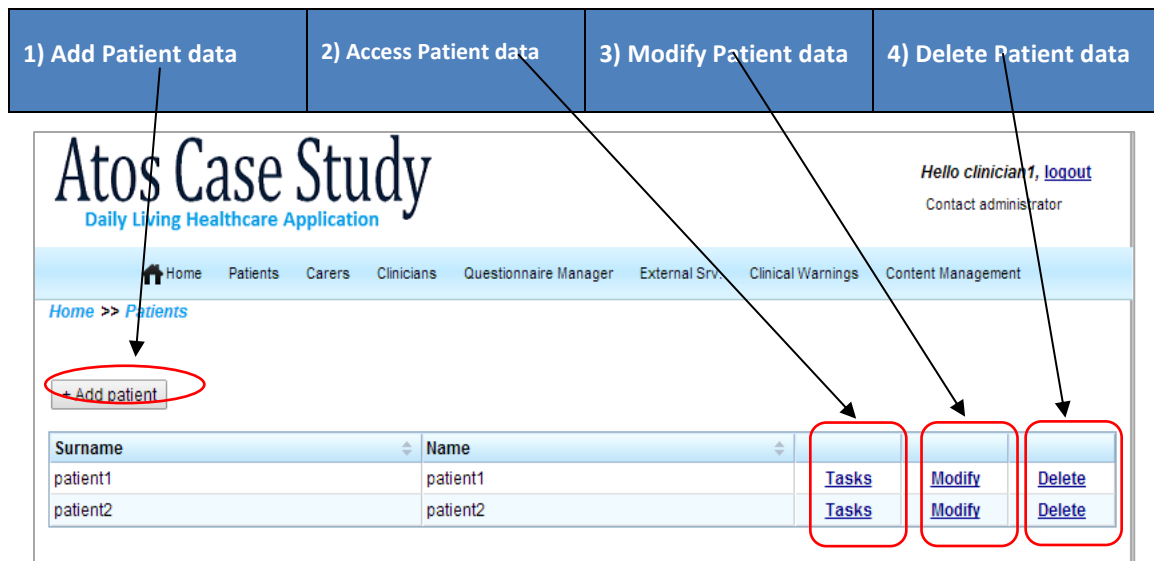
1) Add Patient data

2) Access Patient data

3) Modify Patient data

4) Delete Patient data

Atos Case Study

Daily Living Healthcare Application

Hello clinician1, logout

Contact administrator

Home Patients Carers Clinicians Questionnaire Manager External Srv. Clinical Warnings Content Management

Home >> Patients

+ Add patient

| Surname | Name | | | |
|---|---|---|---|---|
| patient1 | patient1 | Tasks | Modify | Delete |
| patient2 | patient2 | Tasks | Modify | Delete |